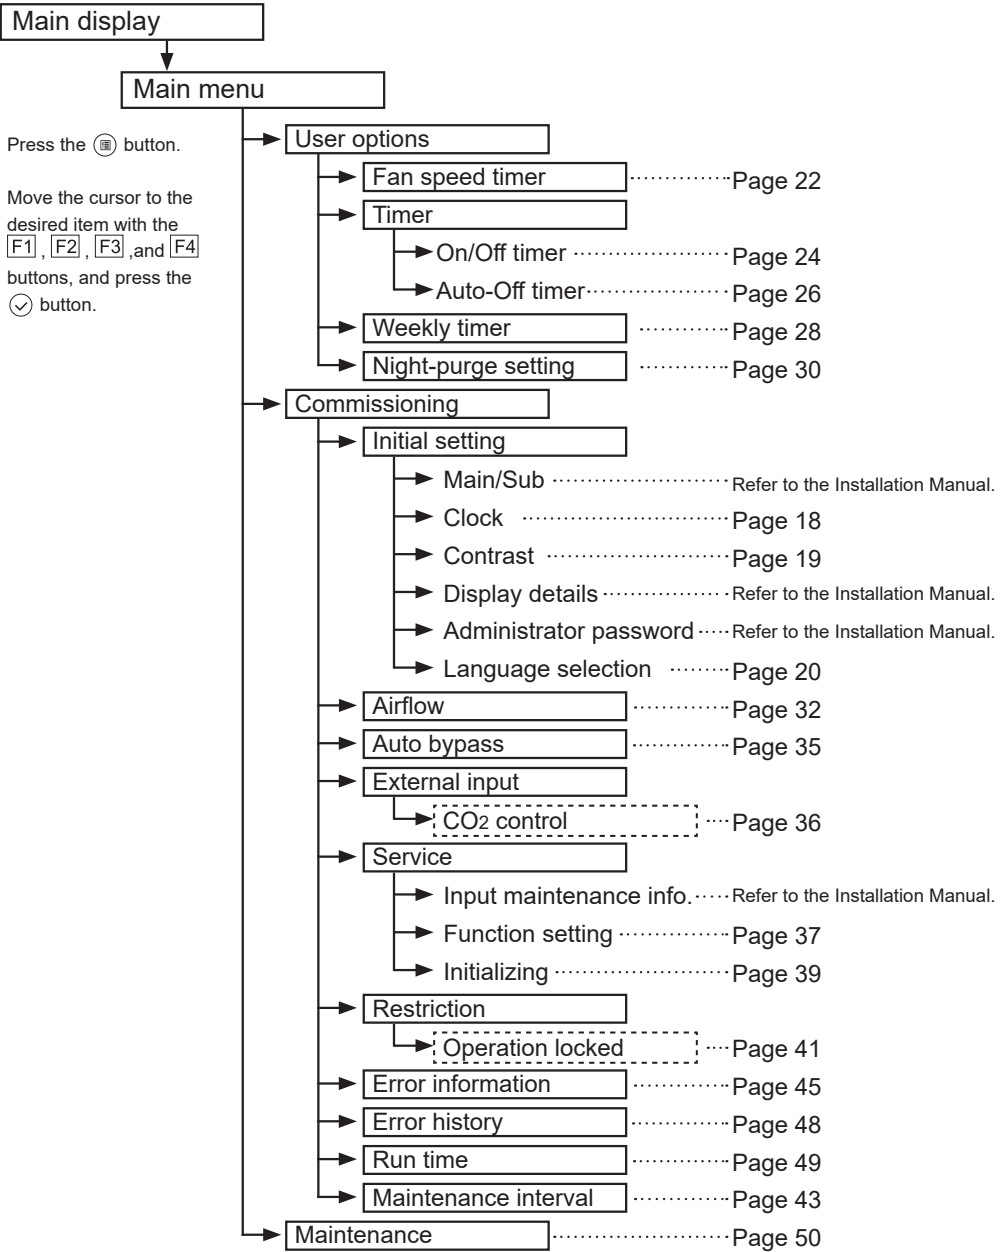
Main display

Main menu

Press the (☰) button.

Move the cursor to the desired item with the F1, F2, F3, and F4 buttons, and press the (✓) button.

User options
Fan speed timer ··· Page 22
Timer
On/Off timer ··· Page 24
Auto-Off timer ··· Page 26
Weekly timer ··· Page 28
Night-purge setting ··· Page 30

Commissioning
Initial setting
Main/Sub ··· Refer to the Installation Manual.
Clock ··· Page 18
Contrast ··· Page 19
Display details ··· Refer to the Installation Manual.
Administrator password ··· Refer to the Installation Manual.
Language selection ··· Page 20
Airflow ··· Page 32
Auto bypass ··· Page 35
External input
$CO_2$ control ··· Page 36
Service
Input maintenance info. ··· Refer to the Installation Manual.
Function setting ··· Page 37
Initializing ··· Page 39
Restriction
Operation locked ··· Page 41
Error information ··· Page 45
Error history ··· Page 48
Run time ··· Page 49
Maintenance interval ··· Page 43

Maintenance ··· Page 50